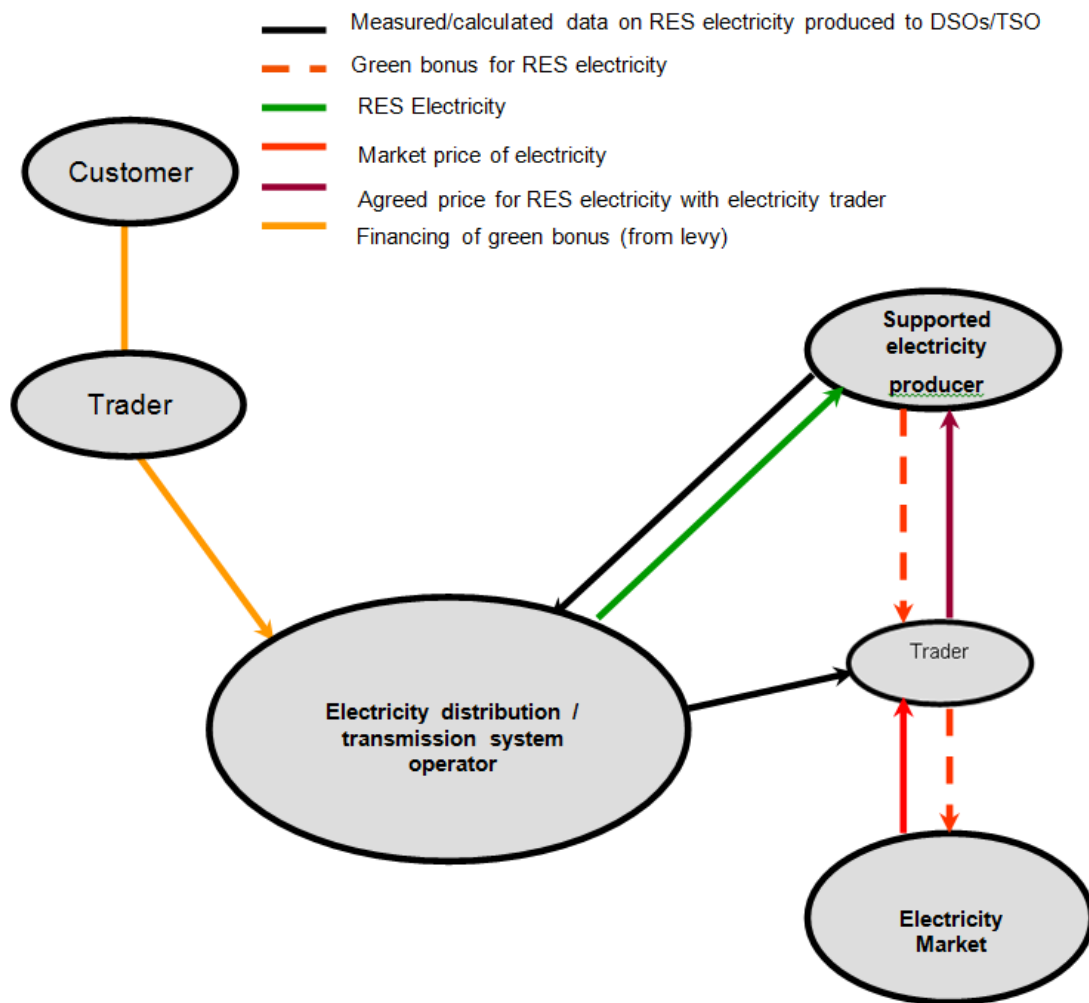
Measured/calculated data on RES electricity produced to DSOs/TSO
Green bonus for RES electricity
RES Electricity
Market price of electricity
Agreed price for RES electricity with electricity trader
Financing of green bonus (from levy)

Customer

Trader

Supported electricity producer

Trader

Electricity distribution / transmission system operator

Electricity Market